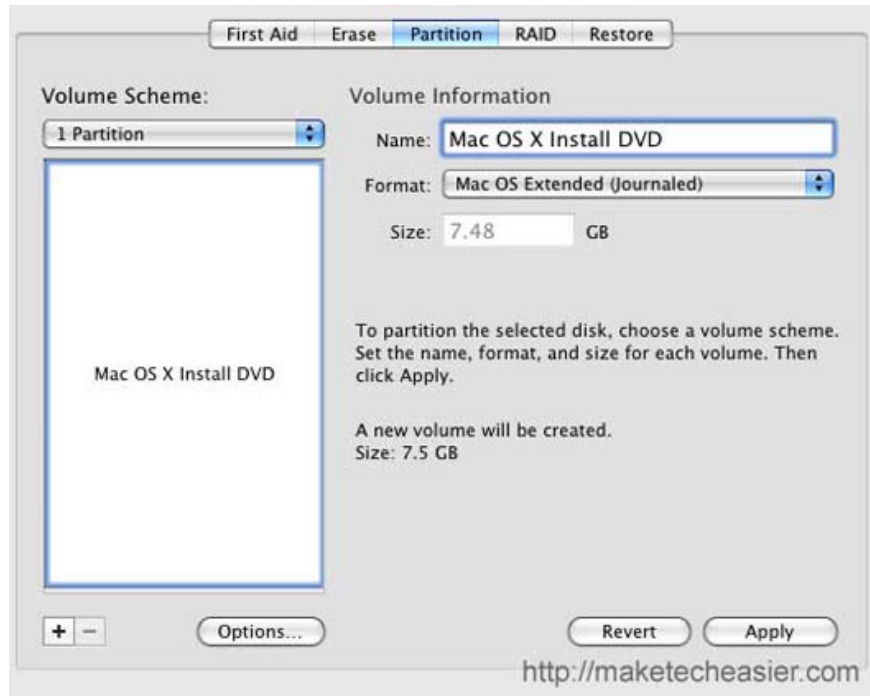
First Aid Erase Partition RAID Restore

Volume Scheme:

1 Partition

Mac OS X Install DVD

Volume Information

Name: Mac OS X Install DVD

Format: Mac OS Extended (Journaled)

Size: 7.48 GB

To partition the selected disk, choose a volume scheme. Set the name, format, and size for each volume. Then click Apply.

A new volume will be created.
Size: 7.5 GB

+ −

Options...

Revert

Apply

http://maketecheasier.com